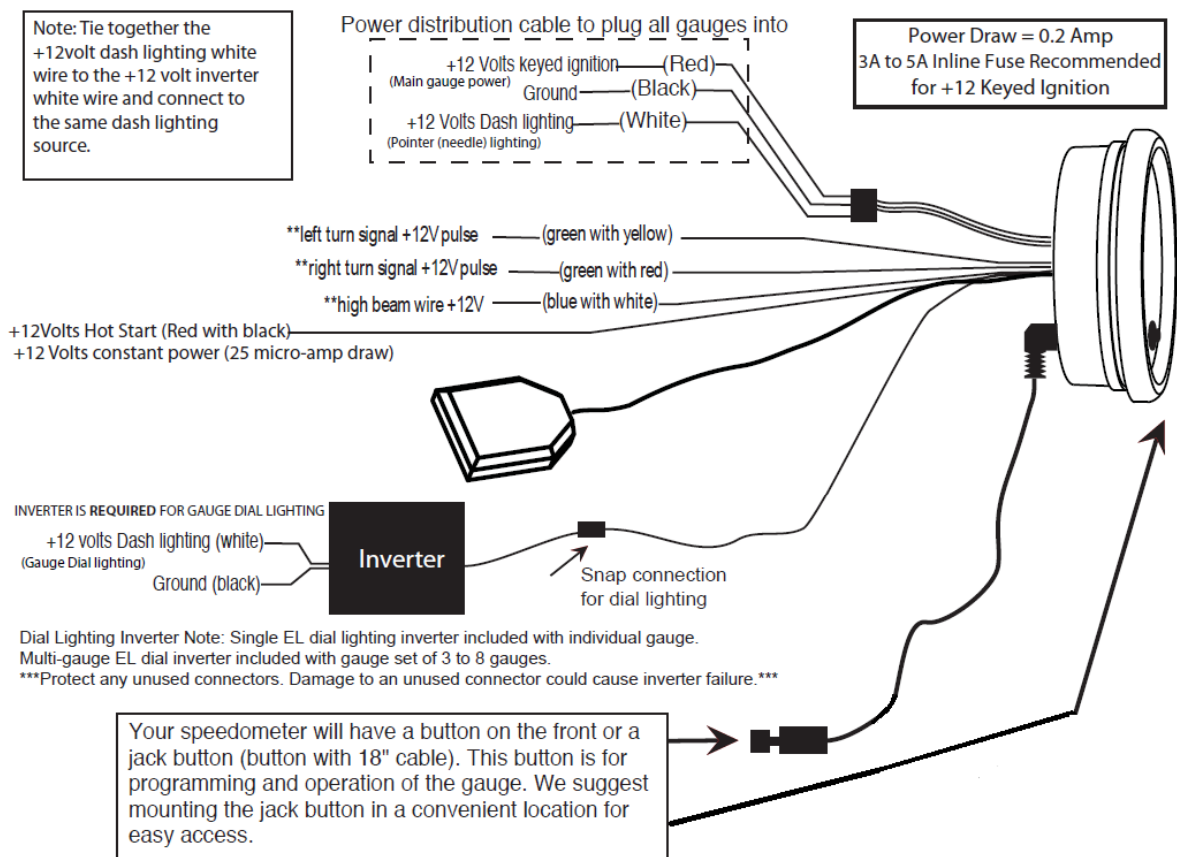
Note: Tie together the +12volt dash lighting white wire to the +12 volt inverter white wire and connect to the same dash lighting source.

Power distribution cable to plug all gauges into

+12 Volts keyed ignition (Red)
(Main gauge power)
Ground (Black)
+12 Volts Dash lighting (White)
(Pointer (needle) lighting)

Power Draw = 0.2 Amp
3A to 5A Inline Fuse Recommended
for +12 Keyed Ignition

**left turn signal +12V pulse (green with yellow)
**right turn signal +12V pulse (green with red)
**high beam wire +12V (blue with white)
+12Volts Hot Start (Red with black)
+12 Volts constant power (25 micro-amp draw)

INVERTER IS REQUIRED FOR GAUGE DIAL LIGHTING
+12 volts Dash lighting (white)
(Gauge Dial lighting)
Ground (black)
Inverter

Snap connection for dial lighting

Dial Lighting Inverter Note: Single EL dial lighting inverter included with individual gauge.
Multi-gauge EL dial inverter included with gauge set of 3 to 8 gauges.
***Protect any unused connectors. Damage to an unused connector could cause inverter failure.***

Your speedometer will have a button on the front or a jack button (button with 18" cable). This button is for programming and operation of the gauge. We suggest mounting the jack button in a convenient location for easy access.